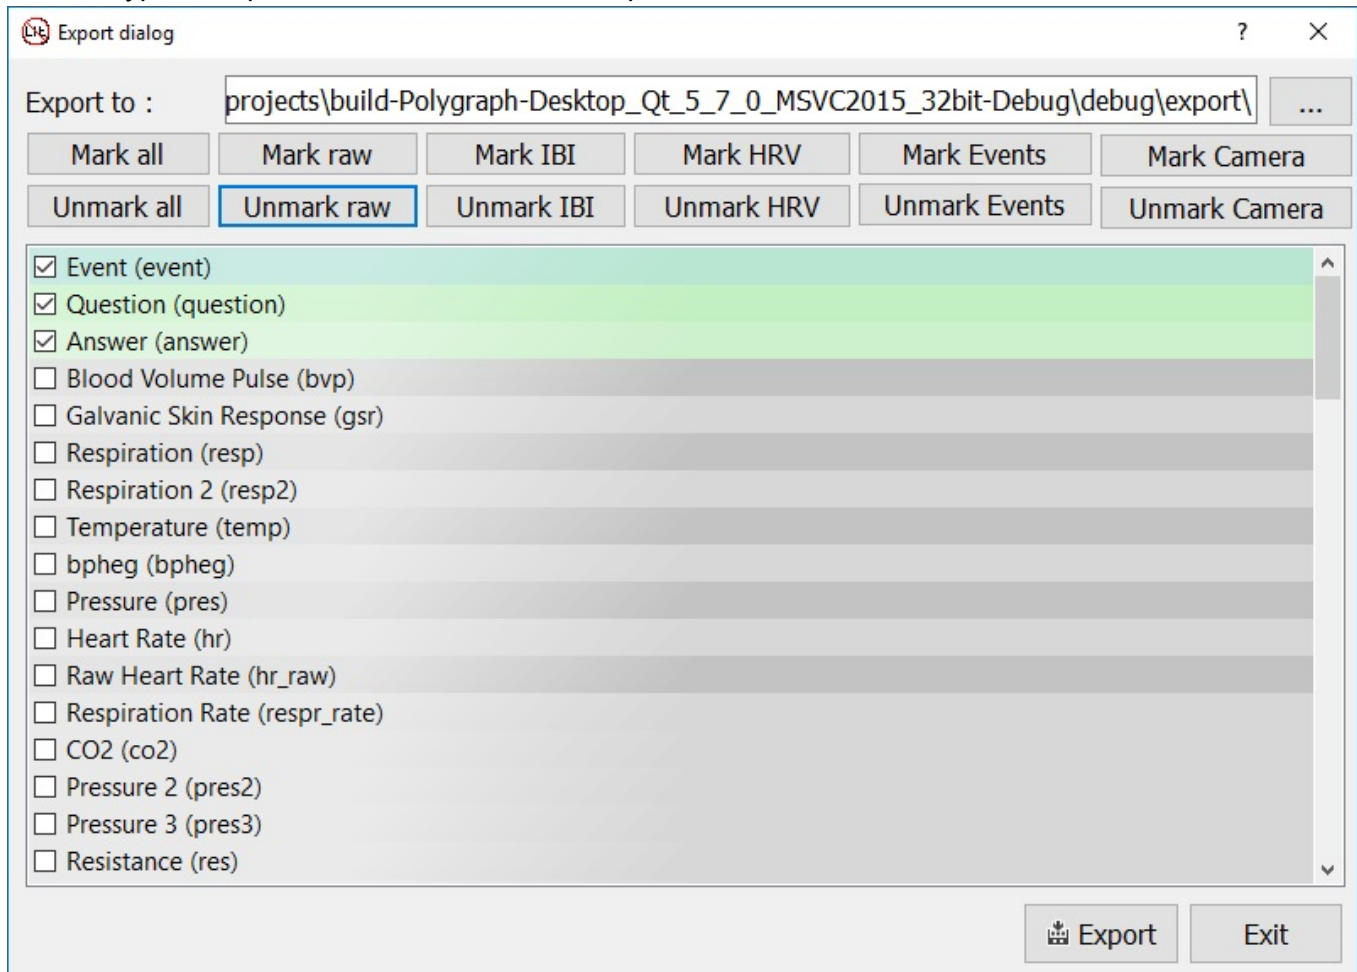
Export dialog

?

Export to : projects\build-Polygraph-Desktop_Qt_5_7_0_MSVC2015_32bit-Debug\debug\export\ ...

Mark all | Mark raw | Mark IBI | Mark HRV | Mark Events | Mark Camera

Unmark all | Unmark raw | Unmark IBI | Unmark HRV | Unmark Events | Unmark Camera

☑ Event (event)
☑ Question (question)
☑ Answer (answer)
☐ Blood Volume Pulse (bvp)
☐ Galvanic Skin Response (gsr)
☐ Respiration (resp)
☐ Respiration 2 (resp2)
☐ Temperature (temp)
☐ bpheg (bpheg)
☐ Pressure (pres)
☐ Heart Rate (hr)
☐ Raw Heart Rate (hr_raw)
☐ Respiration Rate (respr_rate)
☐ CO2 (co2)
☐ Pressure 2 (pres2)
☐ Pressure 3 (pres3)
☐ Resistance (res)

Export | Exit